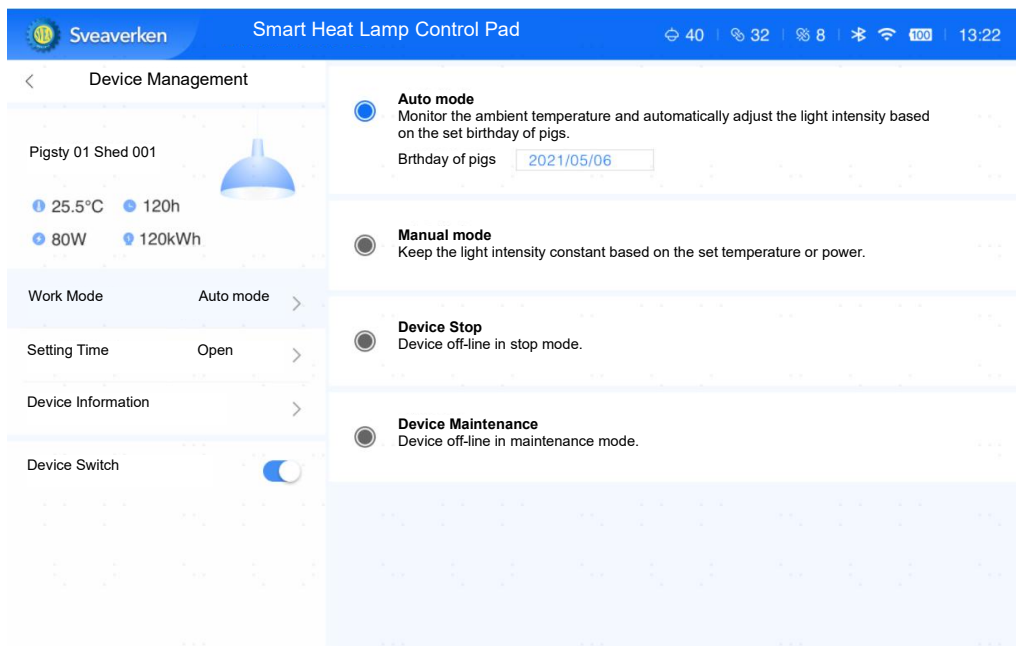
Sveaverken

Smart Heat Lamp Control Pad

40 | 32 | 8 | 100 | 13:22

Device Management

Pigsty 01 Shed 001

25.5°C 120h

80W 120kWh

Work Mode Auto mode

Setting Time Open

Device Information

Device Switch

Auto mode
Monitor the ambient temperature and automatically adjust the light intensity based on the set birthday of pigs.

Brthday of pigs 2021/05/06

Manual mode
Keep the light intensity constant based on the set temperature or power.

Device Stop
Device off-line in stop mode.

Device Maintenance
Device off-line in maintenance mode.